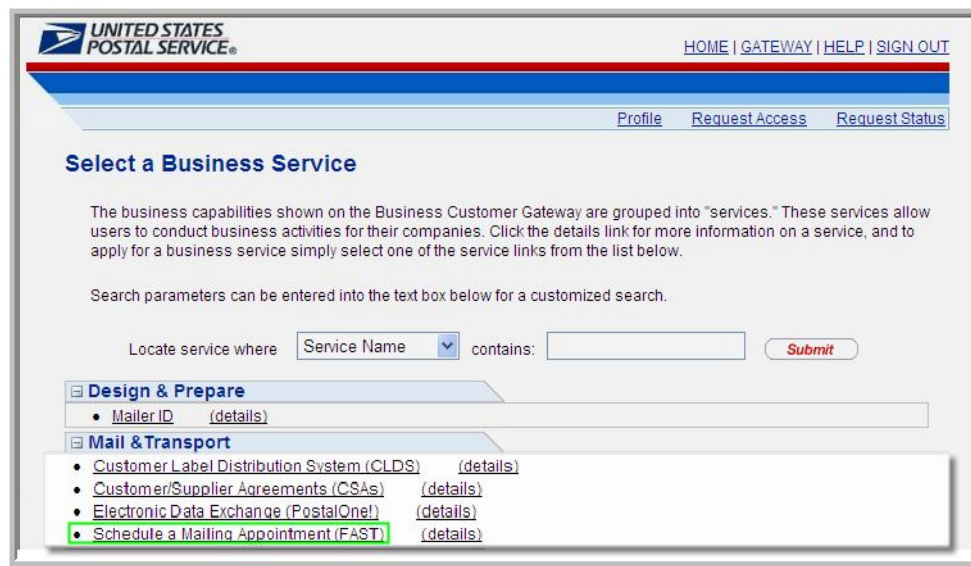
UNITED STATES POSTAL SERVICE®

HOME | GATEWAY | HELP | SIGN OUT

Profile Request Access Request Status

Select a Business Service

The business capabilities shown on the Business Customer Gateway are grouped into "services." These services allow users to conduct business activities for their companies. Click the details link for more information on a service, and to apply for a business service simply select one of the service links from the list below.

Search parameters can be entered into the text box below for a customized search.

Locate service where Service Name contains: Submit

⊟ Design & Prepare
• Mailer ID (details)

⊟ Mail & Transport
• Customer Label Distribution System (CLDS) (details)
• Customer/Supplier Agreements (CSAs) (details)
• Electronic Data Exchange (PostalOne!) (details)
• Schedule a Mailing Appointment (FAST) (details)